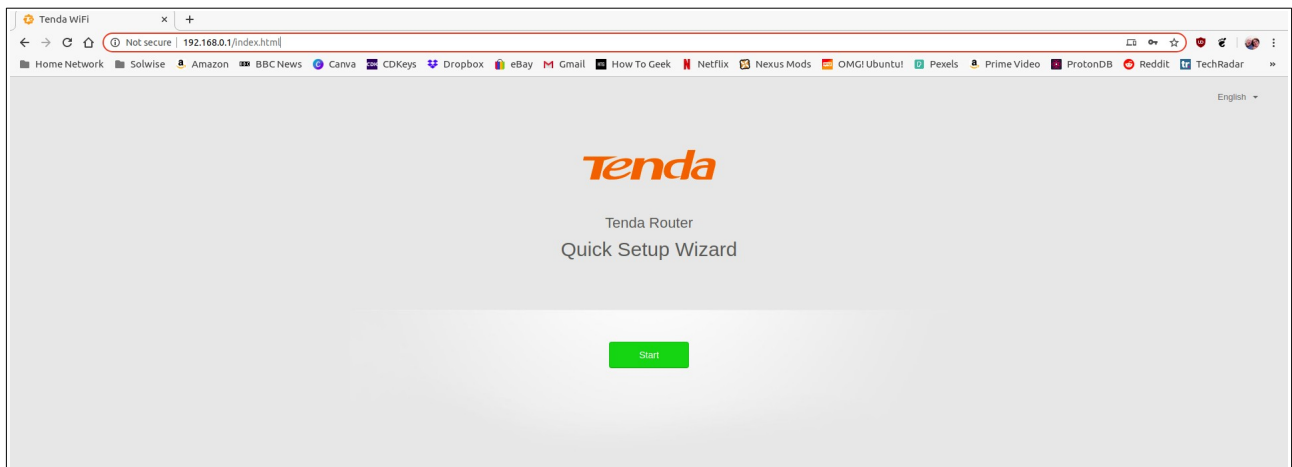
Tenda WiFi ×

Not secure | 192.168.0.1/index.html

Home Network Solwise Amazon BBC News Canva CDKeys Dropbox eBay Gmail How To Geek Netflix Nexus Mods OMG! Ubuntu! Pexels Prime Video ProtonDB Reddit TechRadar »

English

Tenda

Tenda Router

Quick Setup Wizard

Start